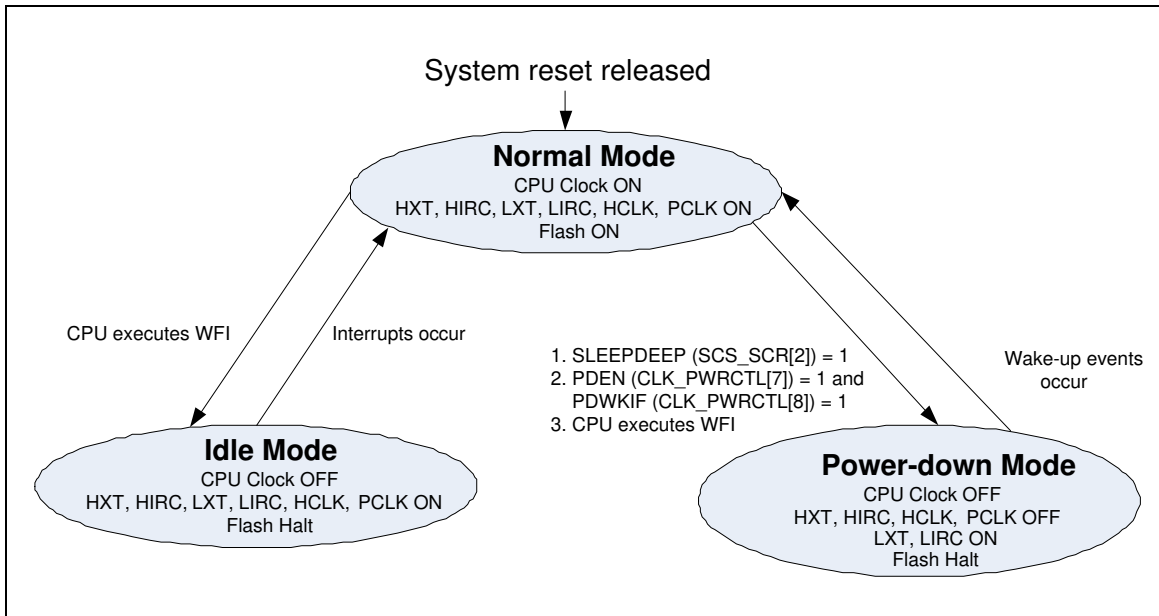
System reset released

Normal Mode
CPU Clock ON
HXT, HIRC, LXT, LIRC, HCLK, PCLK ON
Flash ON

CPU executes WFI

Interrupts occur

1. SLEEPDEEP (SCS_SCR[2]) = 1
2. PDEN (CLK_PWRCTL[7]) = 1 and PDWKIF (CLK_PWRCTL[8]) = 1
3. CPU executes WFI

Wake-up events occur

Idle Mode
CPU Clock OFF
HXT, HIRC, LXT, LIRC, HCLK, PCLK ON
Flash Halt

Power-down Mode
CPU Clock OFF
HXT, HIRC, HCLK, PCLK OFF
LXT, LIRC ON
Flash Halt